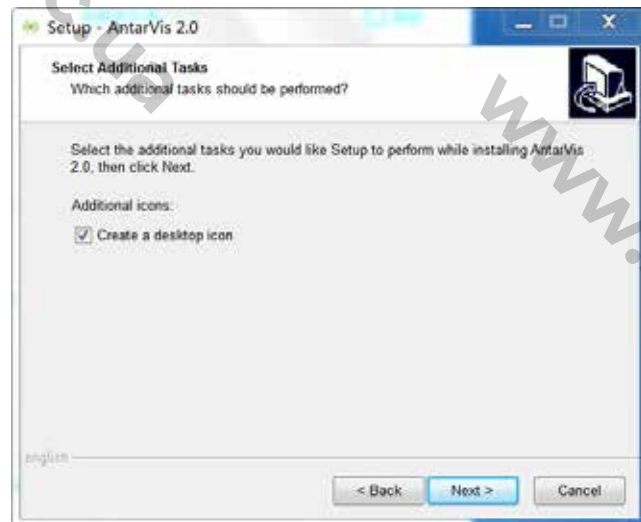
Setup - AntarVis 2.0

Select Additional Tasks
Which additional tasks should be performed?

Select the additional tasks you would like Setup to perform while installing AntarVis 2.0, then click Next.

Additional icons:

Create a desktop icon

english

< Back
Next >
Cancel

www.

.cua